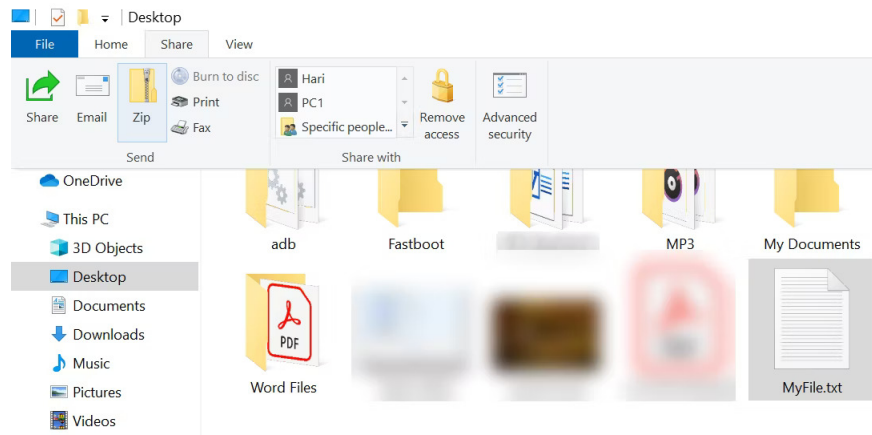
Desktop

File Home Share View

Share Email Zip Burn to disc Print Fax

Send

Hari PC1 Specific people...

Share with

Remove access

Advanced security

OneDrive

This PC

3D Objects

Desktop

Documents

Downloads

Music

Pictures

Videos

adb

Fastboot

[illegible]

MP3

My Documents

PDF

Word Files

MyFile.txt